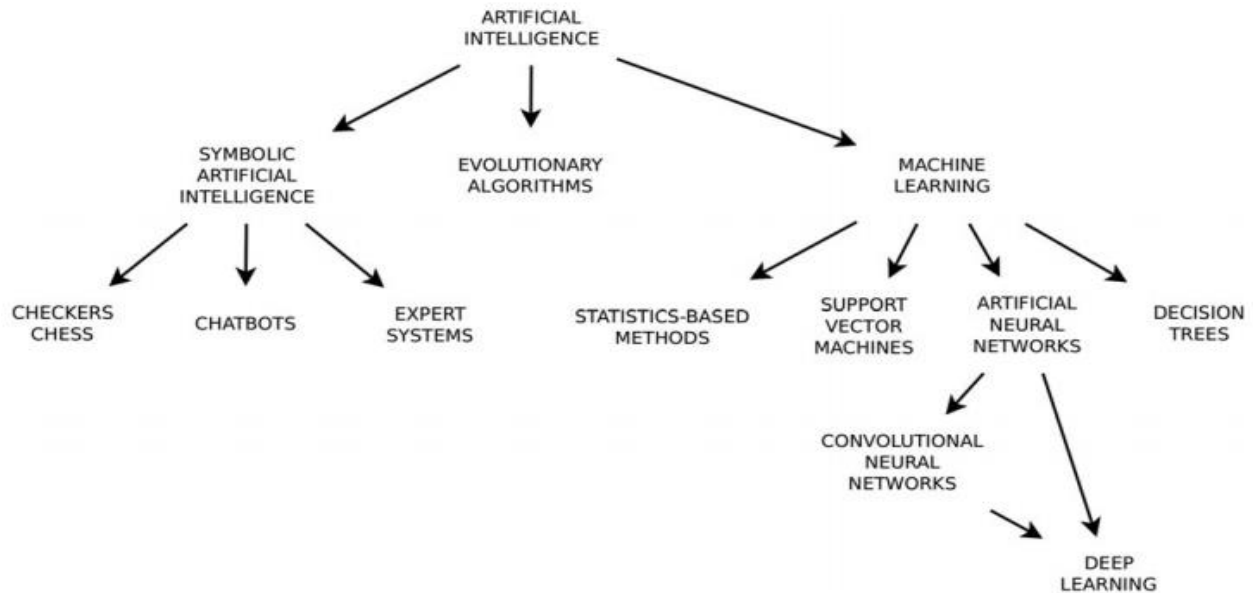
ARTIFICIAL INTELLIGENCE

SYMBOLIC ARTIFICIAL INTELLIGENCE

EVOLUTIONARY ALGORITHMS

MACHINE LEARNING

CHECKERS CHESS

CHATBOTS

EXPERT SYSTEMS

STATISTICS-BASED METHODS

SUPPORT VECTOR MACHINES

ARTIFICIAL NEURAL NETWORKS

DECISION TREES

CONVOLUTIONAL NEURAL NETWORKS

DEEP LEARNING